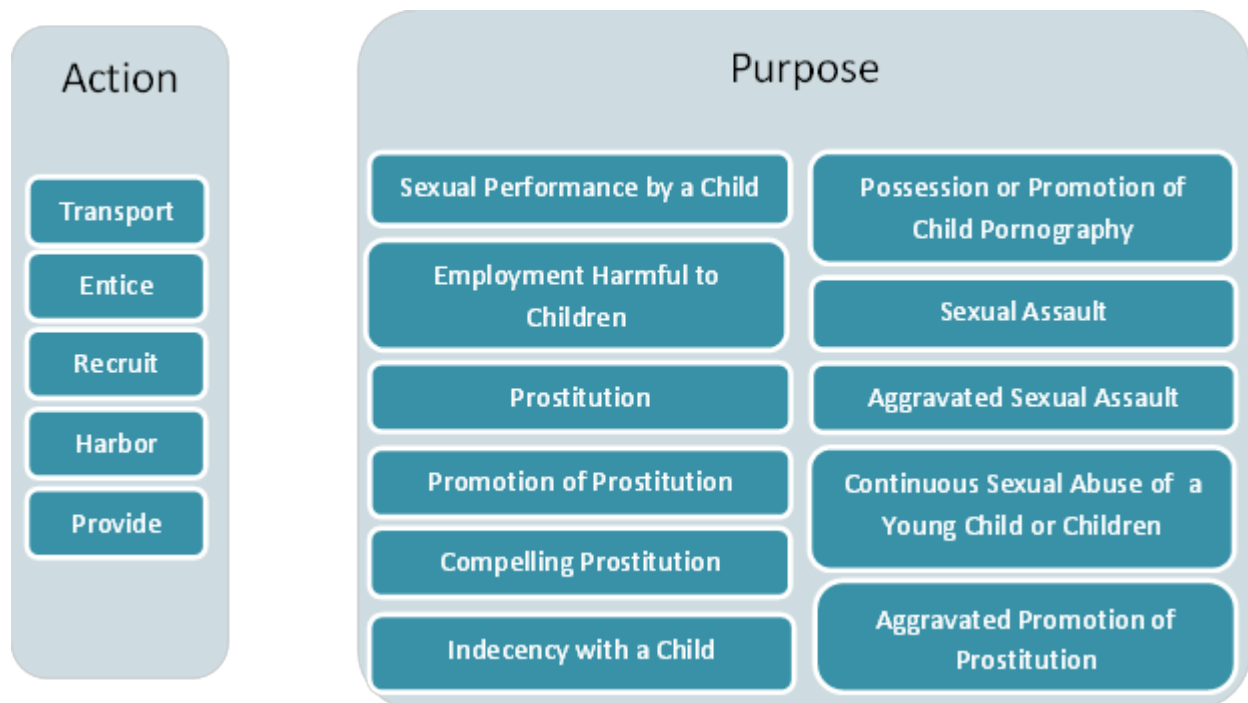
Action

Transport

Entice

Recruit

Harbor

Provide

Purpose

Sexual Performance by a Child

Employment Harmful to Children

Prostitution

Promotion of Prostitution

Compelling Prostitution

Indecency with a Child

Possession or Promotion of Child Pornography

Sexual Assault

Aggravated Sexual Assault

Continuous Sexual Abuse of a Young Child or Children

Aggravated Promotion of Prostitution